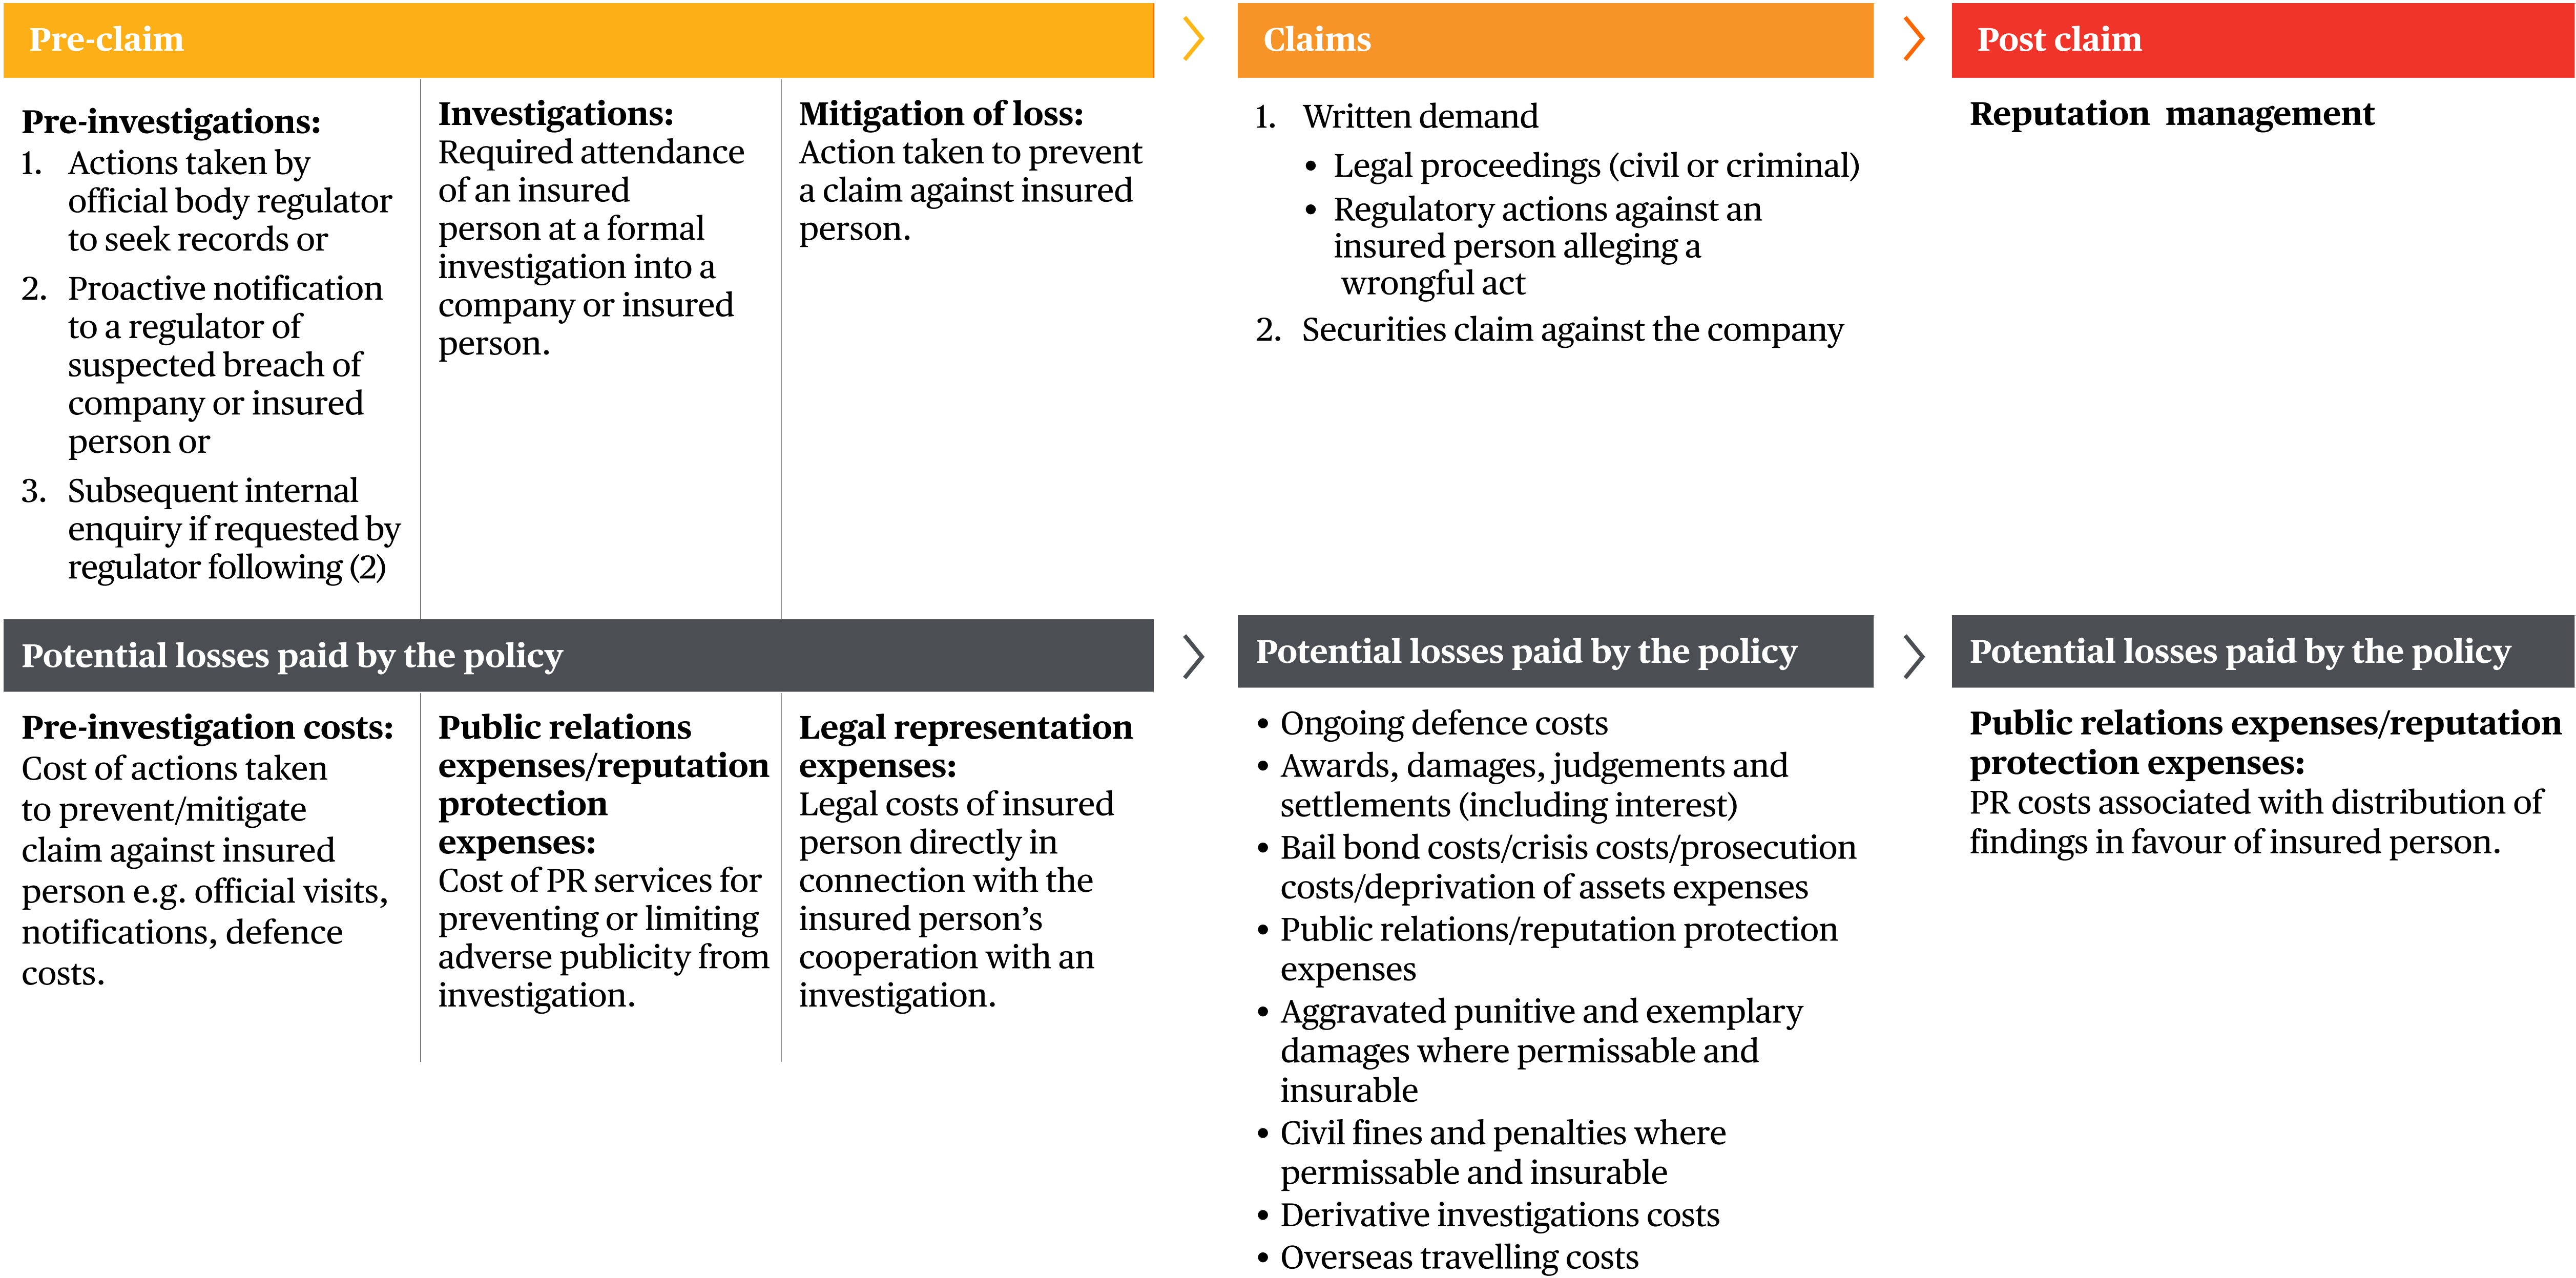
Pre-claim

Pre-investigations:
1. Actions taken by official body regulator to seek records or
2. Proactive notification to a regulator of suspected breach of company or insured person or
3. Subsequent internal enquiry if requested by regulator following (2)

Investigations:
Required attendance of an insured person at a formal investigation into a company or insured person.

Mitigation of loss:
Action taken to prevent a claim against insured person.

Potential losses paid by the policy

Pre-investigation costs:
Cost of actions taken to prevent/mitigate claim against insured person e.g. official visits, notifications, defence costs.

Public relations expenses/reputation protection expenses:
Cost of PR services for preventing or limiting adverse publicity from investigation.

Legal representation expenses:
Legal costs of insured person directly in connection with the insured person's cooperation with an investigation.

Claims

1. Written demand
• Legal proceedings (civil or criminal)
• Regulatory actions against an insured person alleging a wrongful act
2. Securities claim against the company

Potential losses paid by the policy

• Ongoing defence costs
• Awards, damages, judgements and settlements (including interest)
• Bail bond costs/crisis costs/prosecution costs/deprivation of assets expenses
• Public relations/reputation protection expenses
• Aggravated punitive and exemplary damages where permissable and insurable
• Civil fines and penalties where permissable and insurable
• Derivative investigations costs
• Overseas travelling costs

Post claim

Reputation management

Potential losses paid by the policy

Public relations expenses/reputation protection expenses:
PR costs associated with distribution of findings in favour of insured person.